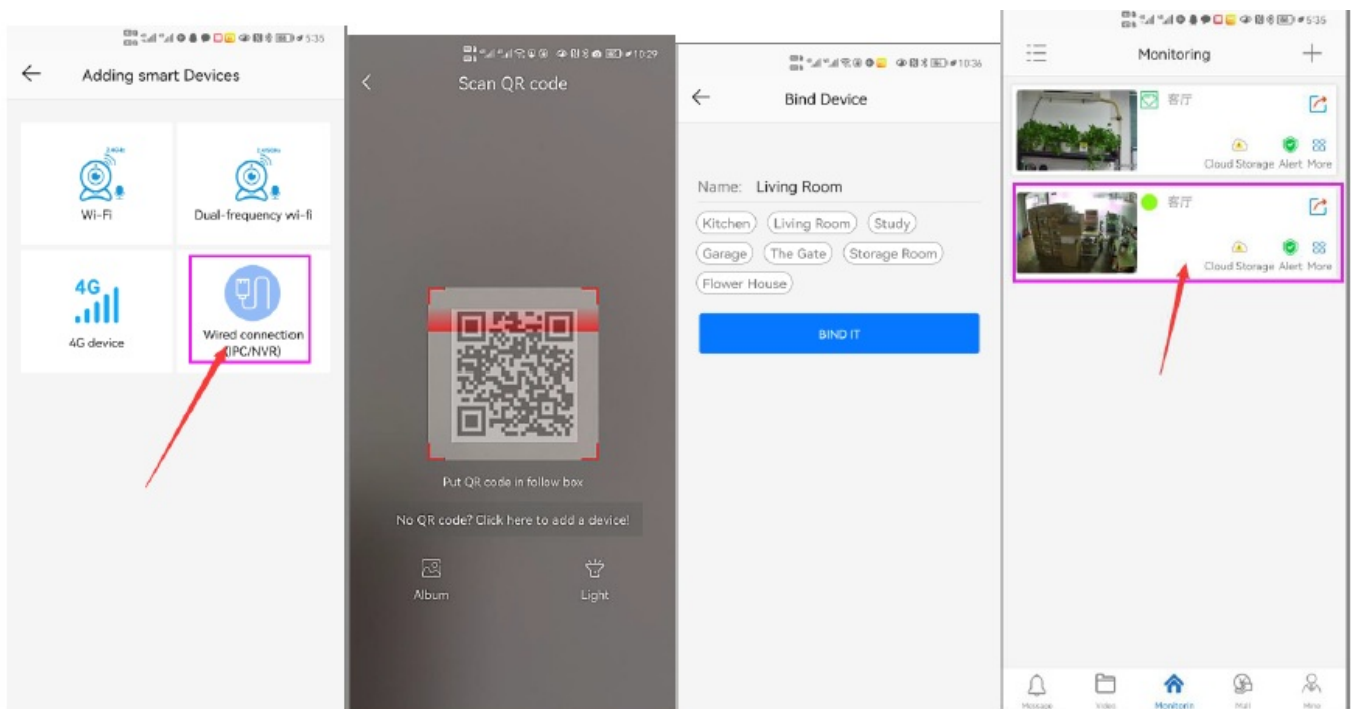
5:35

Adding smart Devices

2.4GHz

Wi-Fi

5.8GHz

Dual-frequency wi-fi

4G

4G device

Wired connection (IPC/NVR)

10:29

Scan QR code

Put QR code in follow box

No QR code? Click here to add a device!

Album

Light

10:36

Bind Device

Name: Living Room

Kitchen

Living Room

Study

Garage

The Gate

Storage Room

Flower House

BIND IT

5:35

Monitoring

客厅

Cloud Storage

Alert

More

客厅

Cloud Storage

Alert

More

Message

Video

Monitorin

Mall

Mine